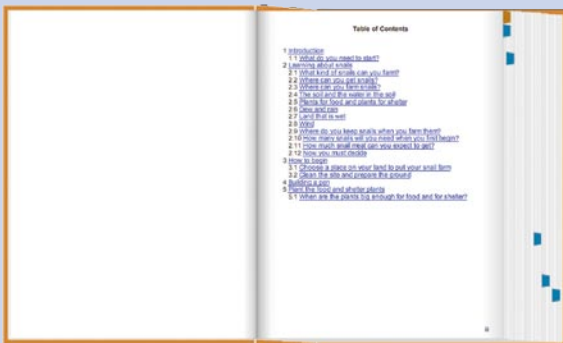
Table of Contents

1 Introduction
1.1 What do you need to start?
2 Learning about snails
2.1 What kind of snails can you farm?
2.2 Where can you get snails?
2.3 Where can you farm snails?
2.4 The soil and the water in the soil
2.5 Plants for food and plants for shelter
2.6 Dew and rain
2.7 Land that is wet
2.8 Wind
2.9 Where do you keep snails when you farm them?
2.10 How many snails will you need when you first begin?
2.11 How much snail meat can you expect to get?
2.12 Now you must decide
3 How to begin
3.1 Choose a place on your land to put your snail farm
3.2 Clean the site and prepare the ground
4 Building a pen
5 Plant the food and shelter plants
5.1 When are the plants big enough for food and for shelter?

ii